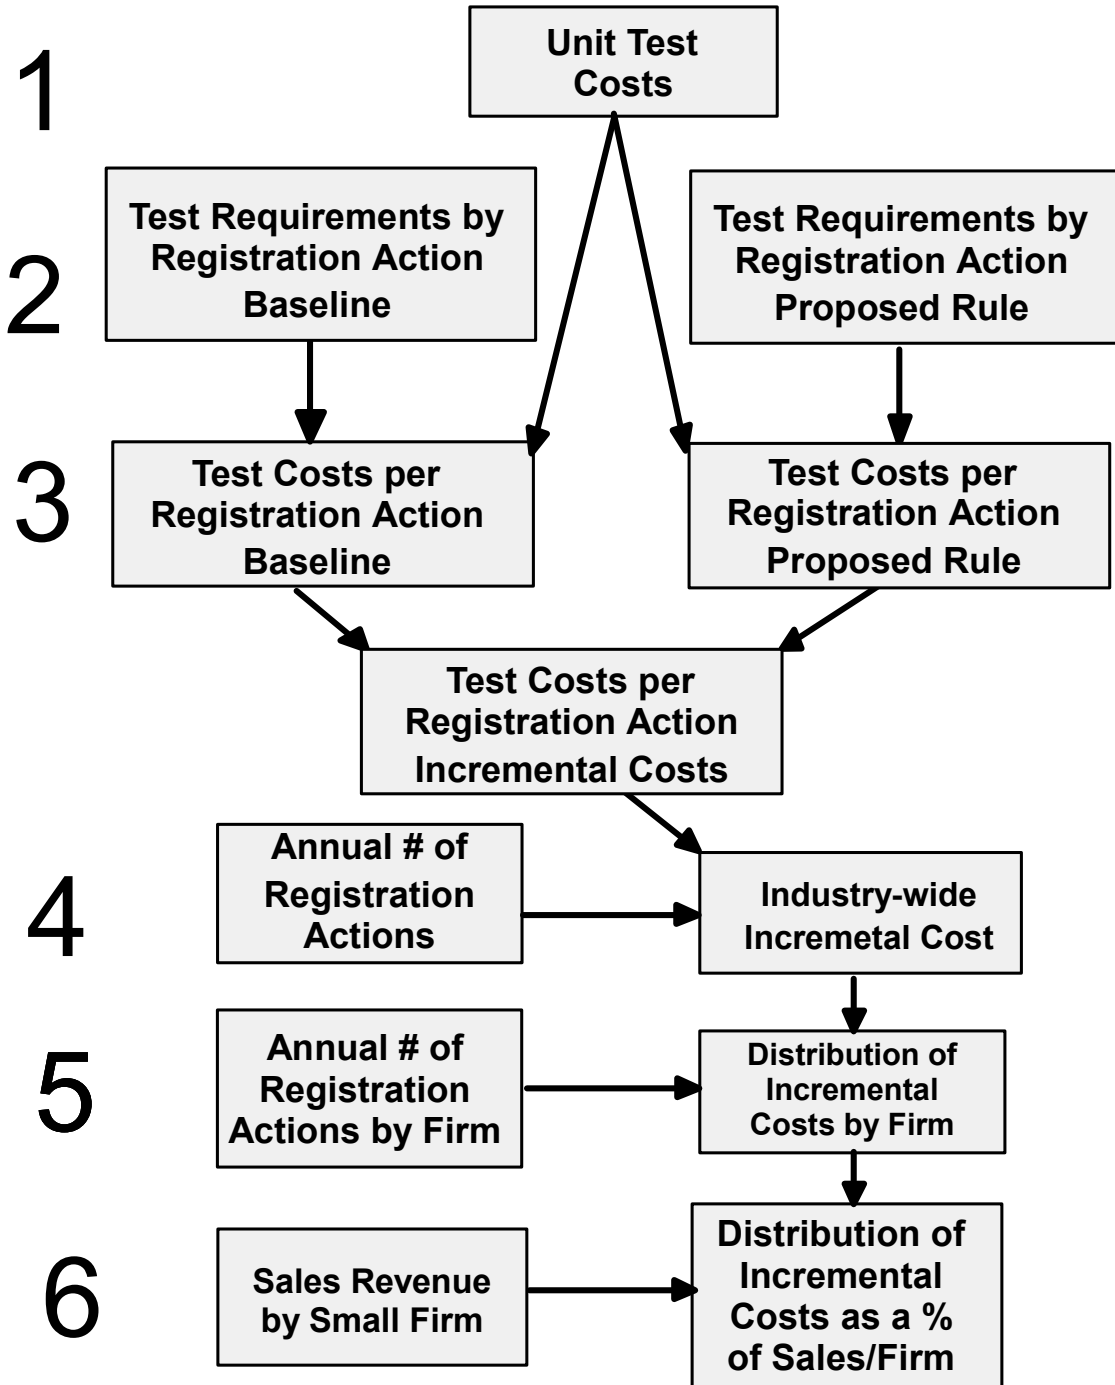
1

Unit Test Costs

2

Test Requirements by Registration Action Baseline

Test Requirements by Registration Action Proposed Rule

3

Test Costs per Registration Action Baseline

Test Costs per Registration Action Proposed Rule

Test Costs per Registration Action Incremental Costs

4

Annual # of Registration Actions

Industry-wide Incremetal Cost

5

Annual # of Registration Actions by Firm

Distribution of Incremental Costs by Firm

6

Sales Revenue by Small Firm

Distribution of Incremental Costs as a % of Sales/Firm